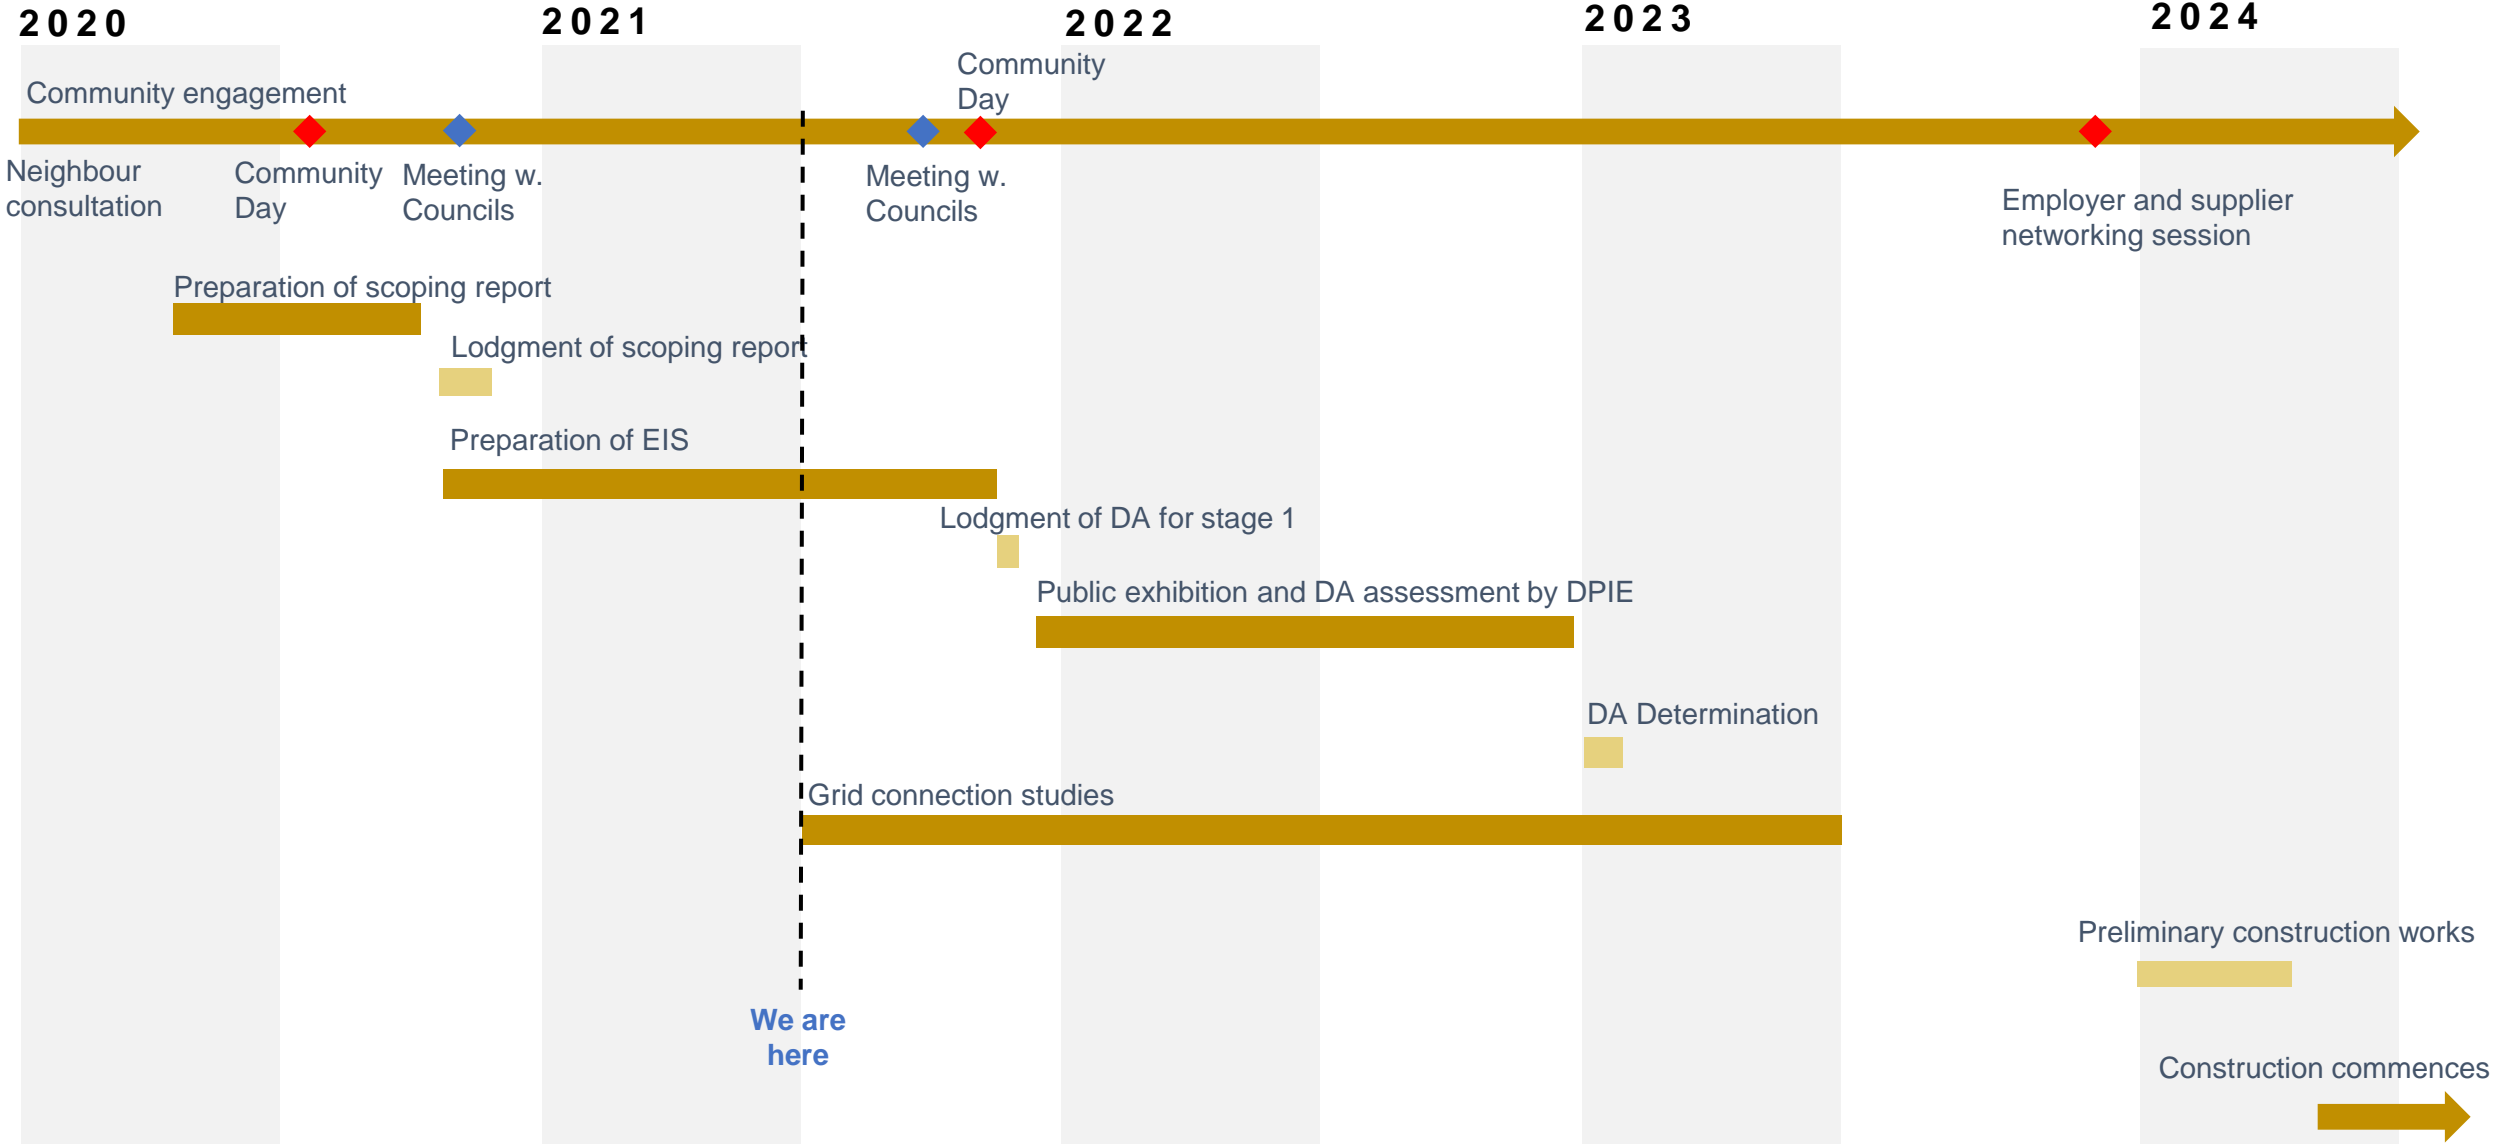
2020

2021

2022

2023

2024

Community engagement

Community Day

Neighbour consultation

Community Day

Meeting w. Councils

Meeting w. Councils

Employer and supplier networking session

Preparation of scoping report

Lodgment of scoping report

Preparation of EIS

Lodgment of DA for stage 1

Public exhibition and DA assessment by DPIE

DA Determination

Grid connection studies

Preliminary construction works

We are here

Construction commences